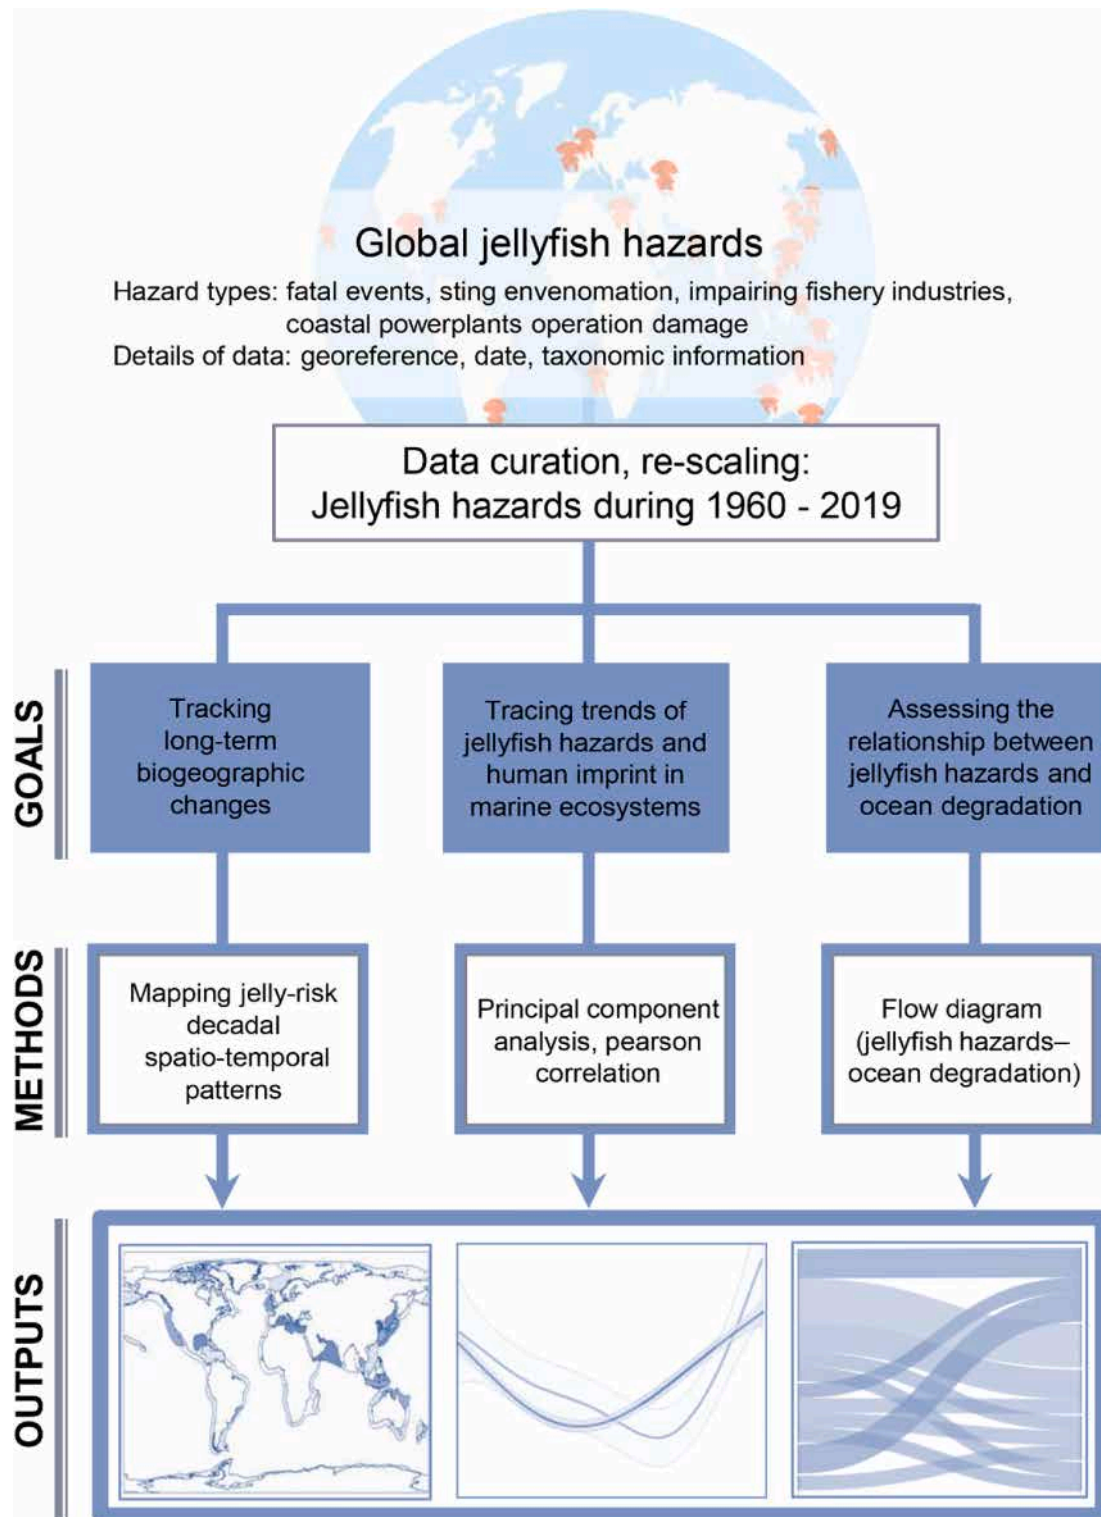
Global jellyfish hazards

Hazard types: fatal events, sting envenomation, impairing fishery industries, coastal powerplants operation damage
Details of data: georeference, date, taxonomic information

Data curation, re-scaling:
Jellyfish hazards during 1960 - 2019

GOALS

Tracking long-term biogeographic changes

Tracing trends of jellyfish hazards and human imprint in marine ecosystems

Assessing the relationship between jellyfish hazards and ocean degradation

METHODS

Mapping jelly-risk decadal spatio-temporal patterns

Principal component analysis, pearson correlation

Flow diagram (jellyfish hazards–ocean degradation)

OUTPUTS